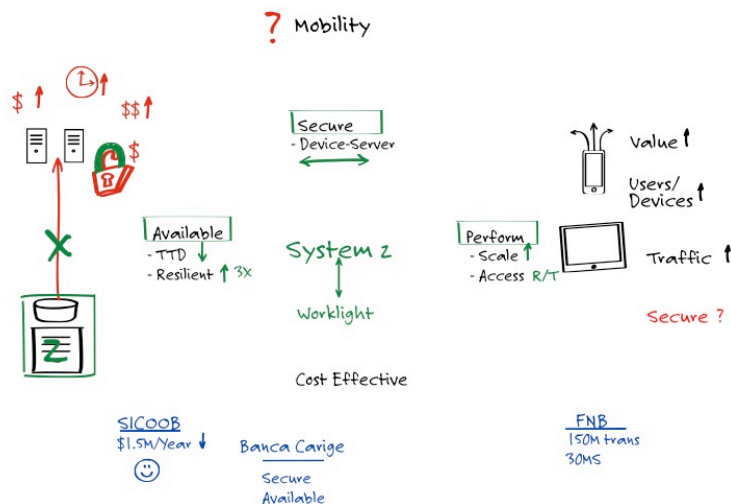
? Mobility

$ ↑

$$ ↑

$

Z

Secure
- Device-Server

Available
- TTD ↓
- Resilient ↑ 3X

System z

Worklight

Perform
- Scale ↑
- Access R/T

Value ↑

Users/ Devices ↑

Traffic ↑

Secure ?

Cost Effective

SICOOB
$1.5M/Year ↓

Banca Carige
Secure
Available

FNB
150M trans
30MS